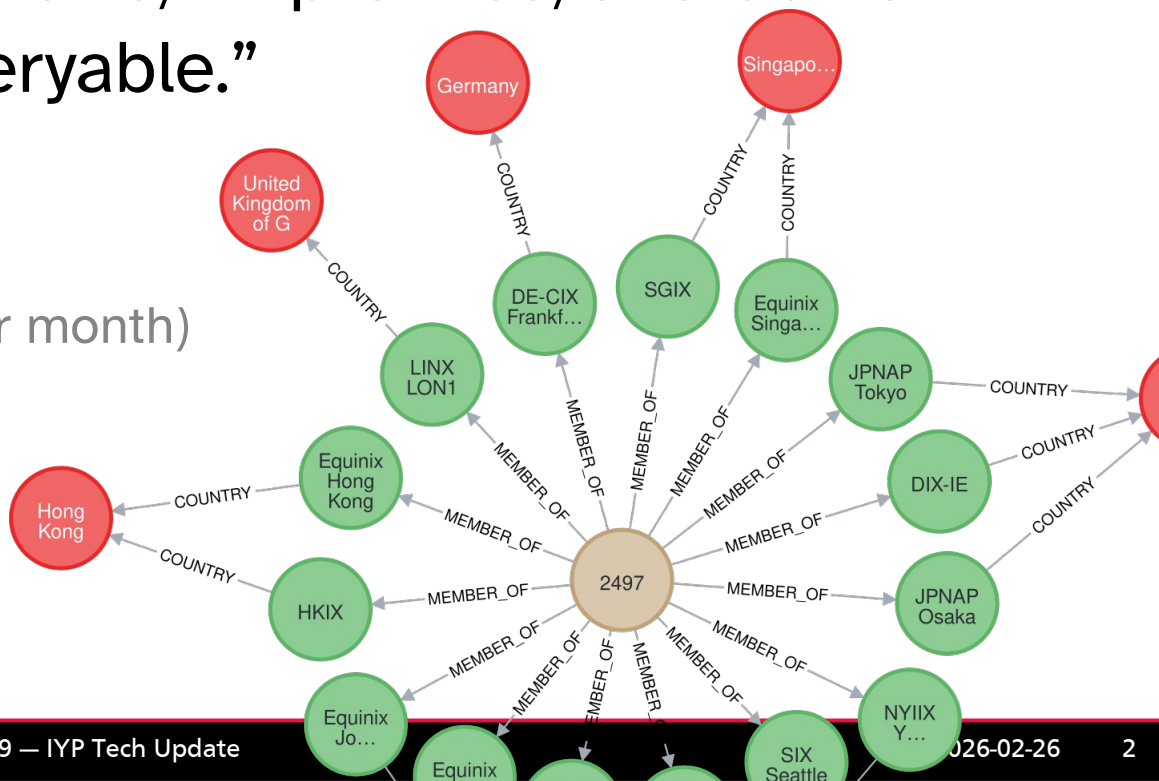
eryable."

r month)

Germany

Singapo…

United Kingdom of G

COUNTRY

COUNTRY

COUNTRY

COUNTRY

DE-CIX Frankf…

SGIX

Equinix Singa…

LINX LON1

JPNAP Tokyo

COUNTRY

MEMBER_OF

MEMBER_OF

MEMBER_OF

MEMBER_OF

MEMBER_OF

Equinix Hong Kong

DIX-IE

COUNTRY

COUNTRY

Hong Kong

COUNTRY

MEMBER_OF

MEMBER_OF

COUNTRY

COUNTRY

2497

HKIX

MEMBER_OF

MEMBER_OF

JPNAP Osaka

MEMBER_OF

MEMBER_OF

MEMBER_OF

MEMBER_OF

MEMBER_OF

MEMBER_OF

Equinix Jo…

NYIIX Y…

SIX Seattle

Equinix

9 — IYP Tech Update

026-02-26

2